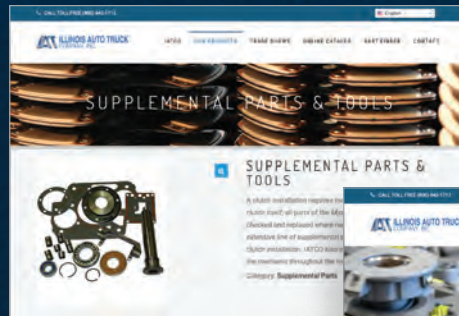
CALL TOLL FREE (800) 843-7713

English

ILLINOIS AUTO TRUCK COMPANY, INC.

IATCO OUR PRODUCTS TRADE SHOWS ONLINE CATALOG PART FINDER CONTACT

SUPPLEMENTAL PARTS & TOOLS

SUPPLEMENTAL PARTS & TOOLS

A clutch installation requires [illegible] clutch itself; all parts of the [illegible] checked and replaced where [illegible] extensive line of supplement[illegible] clutch installation. IATCO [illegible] the mechanic throughout the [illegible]

Category: Supplemental Parts

CALL TOLL FREE (800) 843-7713

ILLINOIS AUTO TRUCK COMPANY, INC.